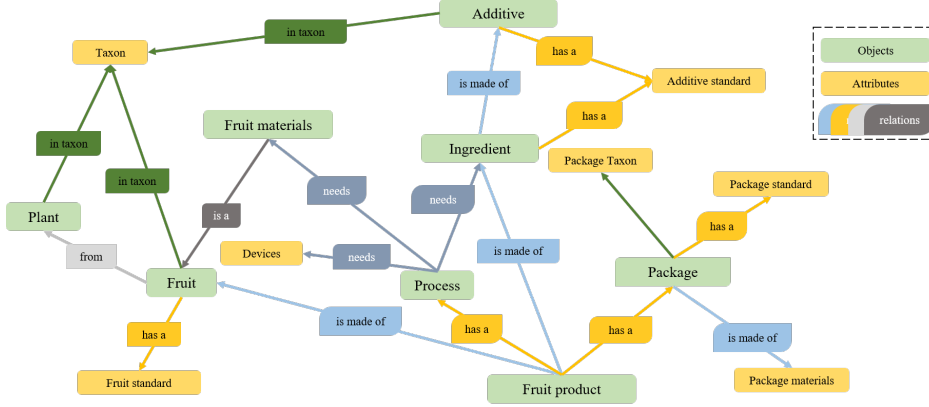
Additive

in taxon

Taxon

has a

Additive standard

is made of

Objects

Attributes

relations

Fruit materials

has a

Ingredient

in taxon

Package Taxon

needs

needs

in taxon

Package standard

is a

Plant

is made of

has a

Devices

needs

from

Package

Fruit

Process

is made of

has a

has a

is made of

has a

Fruit standard

Package materials

Fruit product